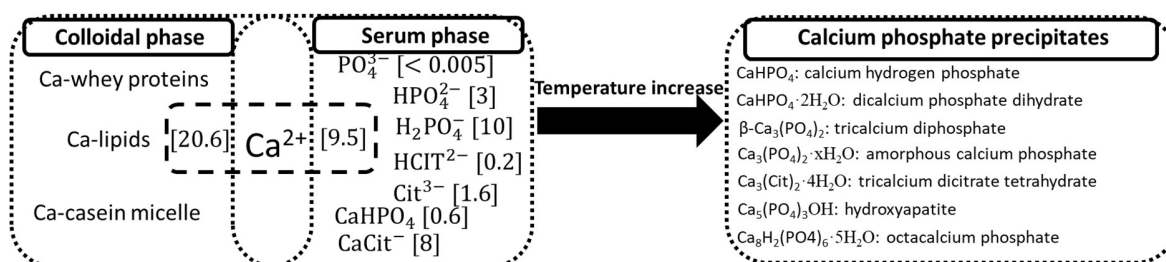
Colloidal phase

Serum phase

Ca-whey proteins

$PO_4^{3-}$ [< 0.005]

$HPO_4^{2-}$ [3]

Ca-lipids [20.6] $Ca^{2+}$ [9.5]

$H_2PO_4^-$ [10]

$HCIT^{2-}$ [0.2]

$Cit^{3-}$ [1.6]

Ca-casein micelle

$CaHPO_4$ [0.6]

$CaCit^-$ [8]

Temperature increase

Calcium phosphate precipitates

$CaHPO_4$: calcium hydrogen phosphate

$CaHPO_4 \cdot 2H_2O$: dicalcium phosphate dihydrate

β-$Ca_3(PO_4)_2$: tricalcium diphosphate

$Ca_3(PO_4)_2 \cdot xH_2O$: amorphous calcium phosphate

$Ca_3(Cit)_2 \cdot 4H_2O$: tricalcium dicitrate tetrahydrate

$Ca_5(PO_4)_3OH$: hydroxyapatite

$Ca_8H_2(PO4)_6 \cdot 5H_2O$: octacalcium phosphate